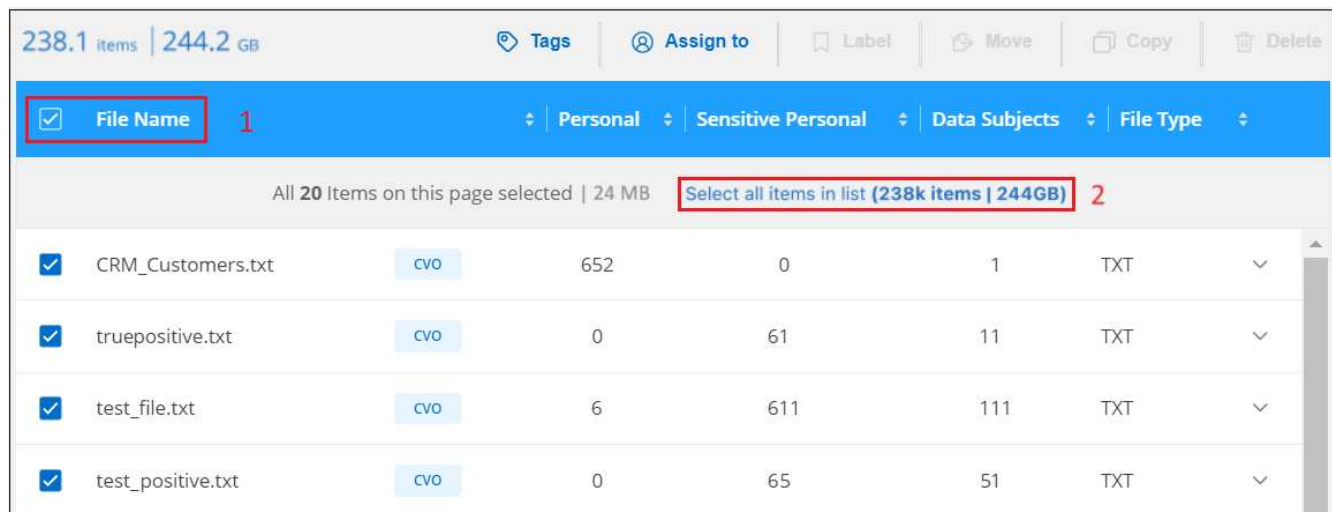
238.1 items | 244.2 GB Tags Assign to Label Move Copy Delete

File Name 1 Personal Sensitive Personal Data Subjects File Type

All 20 Items on this page selected | 24 MB Select all items in list (238k items | 244GB) 2

| File Name | | Personal | Sensitive Personal | Data Subjects | File Type |
|---|---|---|---|---|---|
| CRM_Customers.txt | CVO | 652 | 0 | 1 | TXT |
| truepositive.txt | CVO | 0 | 61 | 11 | TXT |
| test_file.txt | CVO | 6 | 611 | 111 | TXT |
| test_positive.txt | CVO | 0 | 65 | 51 | TXT |